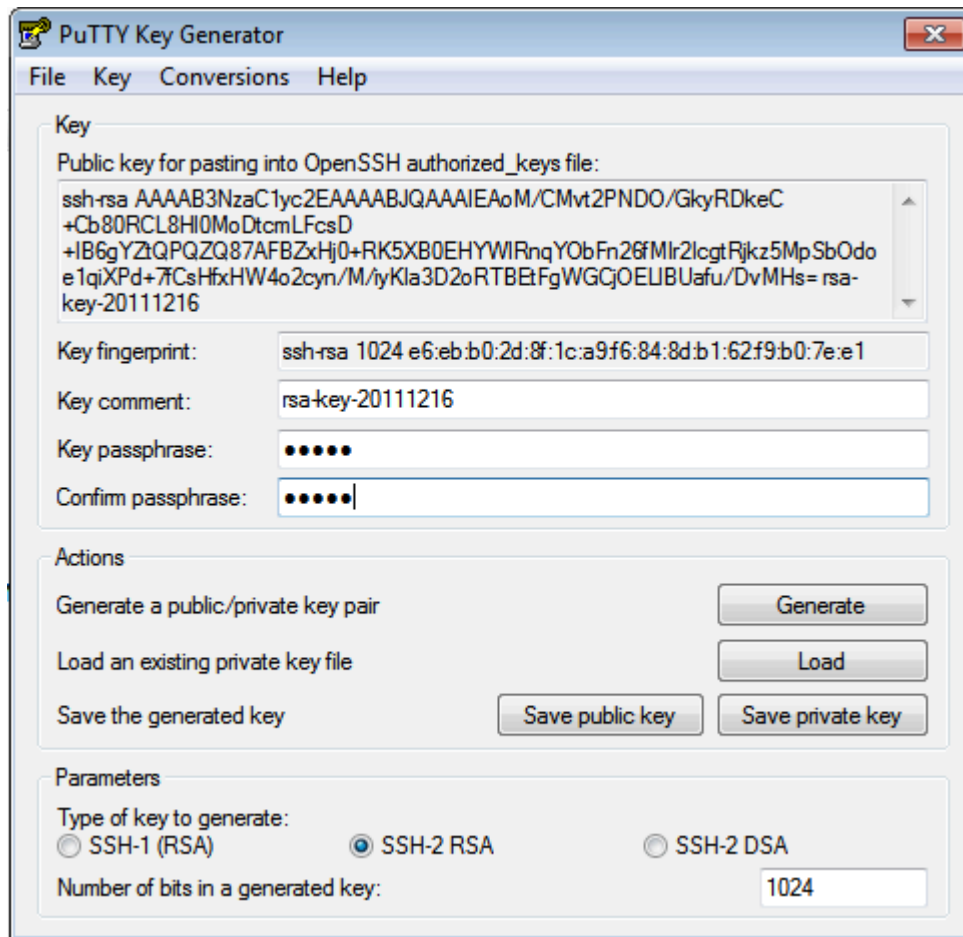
PuTTY Key Generator

File Key Conversions Help

Key

Public key for pasting into OpenSSH authorized_keys file:

ssh-rsa AAAAB3NzaC1yc2EAAAABJQAAAIEAoM/CMvt2PNDO/GkyRDkeC
+Cb80RCL8HI0MoDtcmLFcsD
+IB6gYZtQPQZQ87AFBZxHj0+RK5XB0EHYWIRnqYObFn26fMIr2lcgtRjkz5MpSbOdo
e1qiXPd+7fCsHfxHW4o2cyn/M/iyKla3D2oRTBEtFgWGCjOELIBUafu/DvMHs= rsa-key-20111216

Key fingerprint: ssh-rsa 1024 e6:eb:b0:2d:8f:1c:a9:f6:84:8d:b1:62:f9:b0:7e:e1

Key comment: rsa-key-20111216

Key passphrase: •••••

Confirm passphrase: •••••

Actions

Generate a public/private key pair Generate

Load an existing private key file Load

Save the generated key Save public key Save private key

Parameters

Type of key to generate:

SSH-1 (RSA) SSH-2 RSA SSH-2 DSA

Number of bits in a generated key: 1024